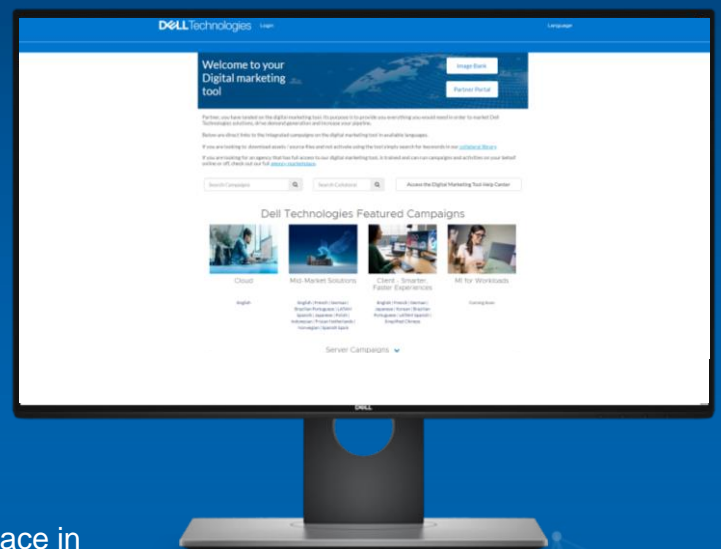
DELLTechnologies Login

Language

Welcome to your Digital marketing tool

Image Bank

Partner Portal

Partner, you have landed on the digital marketing tool. Its purpose is to provide you everything you would need in order to market Dell Technologies solutions, drive demand generation and increase your pipeline.

Below are direct links to the integrated campaigns on the digital marketing tool in available languages.

If you are looking to download assets / source files and not activate using the tool simply search for keywords in our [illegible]

If you are looking for an agency that has full access to our digital marketing tool, is trained and can run campaigns and activities on your behalf online or off, check out our full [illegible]

Search Campaigns

Search Collateral

Access the Digital Marketing Tool Help Center

Dell Technologies Featured Campaigns

Cloud

Mid. Market Solutions

Client - Smarter, Faster Experiences

MI for Workloads

English

English | French | German | Brazilian Portuguese | LATAM Spanish | Japanese | Polish | Indonesian | French Netherlands | Norwegian | Spanish Spain

English | French | German | Japanese | Korean | Brazilian Portuguese | LATAM Spanish | Simplified Chinese

Coming Soon

Server Campaigns

DELL

ace in